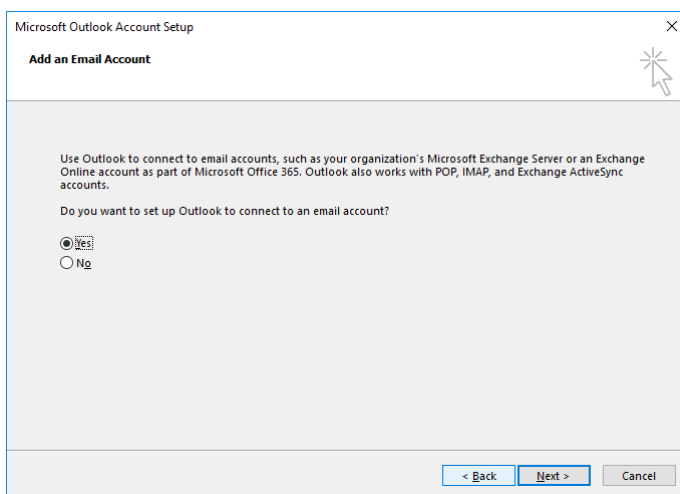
Microsoft Outlook Account Setup

Add an Email Account

Use Outlook to connect to email accounts, such as your organization's Microsoft Exchange Server or an Exchange Online account as part of Microsoft Office 365. Outlook also works with POP, IMAP, and Exchange ActiveSync accounts.

Do you want to set up Outlook to connect to an email account?

Yes
No

< Back
Next >
Cancel